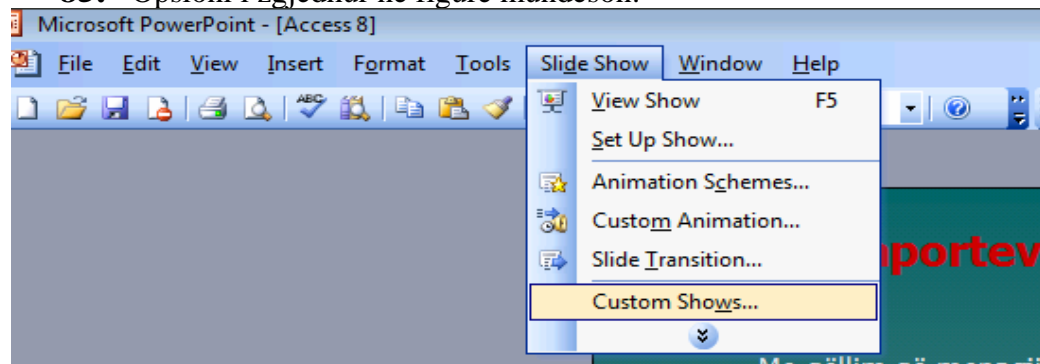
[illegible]

Microsoft PowerPoint - [Access 8]

File Edit View Insert Format Tools Slide Show Window Help

View Show F5
Set Up Show...
Animation Schemes...
Custom Animation...
Slide Transition...
Custom Shows...

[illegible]portev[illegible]

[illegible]